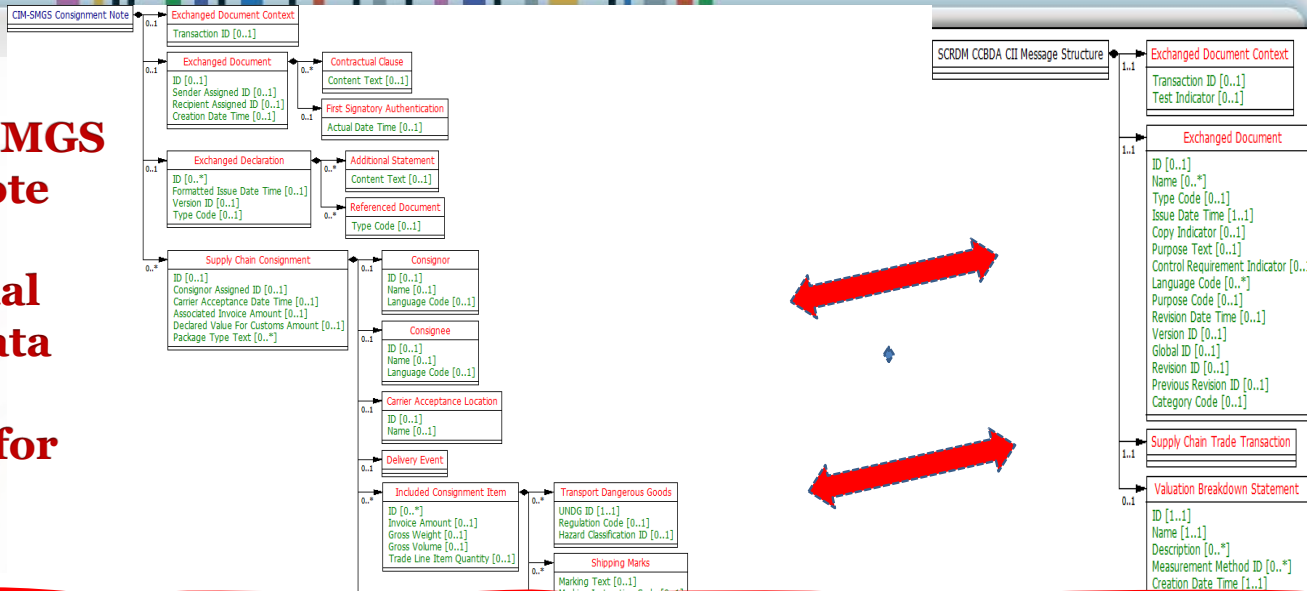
MGS
ote

al
ata

for

CIM-SMGS Consignment Note

0..1
Exchanged Document Context
Transaction ID [0..1]

0..1
Exchanged Document
ID [0..1]
Sender Assigned ID [0..1]
Recipient Assigned ID [0..1]
Creation Date Time [0..1]

0..*
Contractual Clause
Content Text [0..1]

0..1
First Signatory Authentication
Actual Date Time [0..1]

0..1
Exchanged Declaration
ID [0..*]
Formatted Issue Date Time [0..1]
Version ID [0..1]
Type Code [0..1]

0..*
Additional Statement
Content Text [0..1]

0..*
Referenced Document
Type Code [0..1]

0..*
Supply Chain Consignment
ID [0..1]
Consignor Assigned ID [0..1]
Carrier Acceptance Date Time [0..1]
Associated Invoice Amount [0..1]
Declared Value For Customs Amount [0..1]
Package Type Text [0..*]

0..1
Consignor
ID [0..1]
Name [0..1]
Language Code [0..1]

0..1
Consignee
ID [0..1]
Name [0..1]
Language Code [0..1]

0..1
Carrier Acceptance Location
ID [0..1]
Name [0..1]

0..1
Delivery Event

0..*
Included Consignment Item
ID [0..*]
Invoice Amount [0..1]
Gross Weight [0..1]
Gross Volume [0..1]
Trade Line Item Quantity [0..1]

0..*
Transport Dangerous Goods
UNDG ID [1..1]
Regulation Code [0..1]
Hazard Classification ID [0..1]

0..*
Shipping Marks
Marking Text [0..1]

SCRDM CCBDA CII Message Structure

1..1
Exchanged Document Context
Transaction ID [0..1]
Test Indicator [0..1]

1..1
Exchanged Document
ID [0..1]
Name [0..*]
Type Code [0..1]
Issue Date Time [1..1]
Copy Indicator [0..1]
Purpose Text [0..1]
Control Requirement Indicator [0..
Language Code [0..*]
Purpose Code [0..1]
Revision Date Time [0..1]
Version ID [0..1]
Global ID [0..1]
Revision ID [0..1]
Previous Revision ID [0..1]
Category Code [0..1]

1..1
Supply Chain Trade Transaction

0..1
Valuation Breakdown Statement
ID [1..1]
Name [1..1]
Description [0..*]
Measurement Method ID [0..*]
Creation Date Time [1..1]